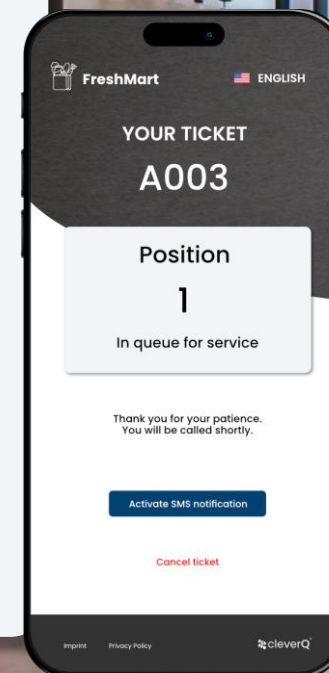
FreshMart

ENGLISH

YOUR TICKET

A003

Position

1

In queue for service

Thank you for your patience. You will be called shortly.

Activate SMS notification

Cancel ticket

Imprint

Privacy Policy

cleverQ